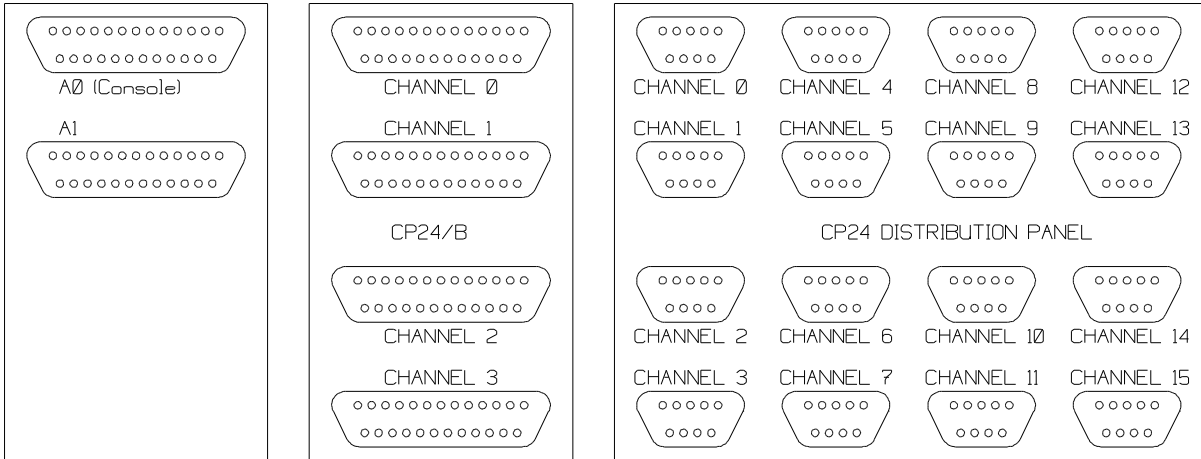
A0 (Console)

A1

CHANNEL 0

CHANNEL 1

CP24/B

CHANNEL 2

CHANNEL 3

CHANNEL 0 CHANNEL 4 CHANNEL 8 CHANNEL 12

CHANNEL 1 CHANNEL 5 CHANNEL 9 CHANNEL 13

CP24 DISTRIBUTION PANEL

CHANNEL 2 CHANNEL 6 CHANNEL 10 CHANNEL 14

CHANNEL 3 CHANNEL 7 CHANNEL 11 CHANNEL 15